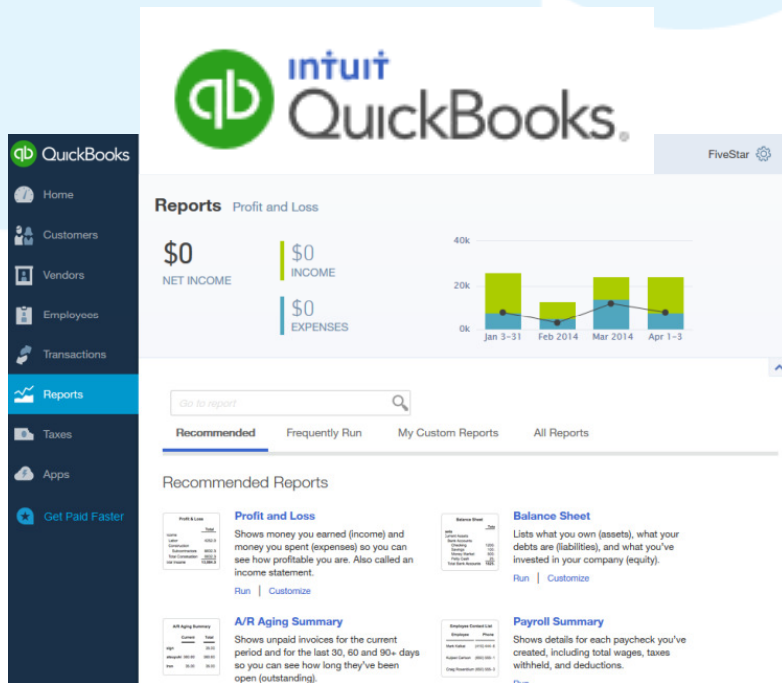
INTUIT QuickBooks

QuickBooks

Home

Customers

Vendors

Employees

Transactions

Reports

Taxes

Apps

Get Paid Faster

FiveStar

Reports Profit and Loss

$0
NET INCOME

$0
INCOME

$0
EXPENSES

40k
20k
0k
Jan 3-31 Feb 2014 Mar 2014 Apr 1-3

Go to report

Recommended Frequently Run My Custom Reports All Reports

Recommended Reports

Profit and Loss
Shows money you earned (income) and money you spent (expenses) so you can see how profitable you are. Also called an income statement.
Run | Customize

Balance Sheet
Lists what you own (assets), what your debts are (liabilities), and what you've invested in your company (equity).
Run | Customize

A/R Aging Summary
Shows unpaid invoices for the current period and for the last 30, 60 and 90+ days so you can see how long they've been open (outstanding).

Payroll Summary
Shows details for each paycheck you've created, including total wages, taxes withheld, and deductions.